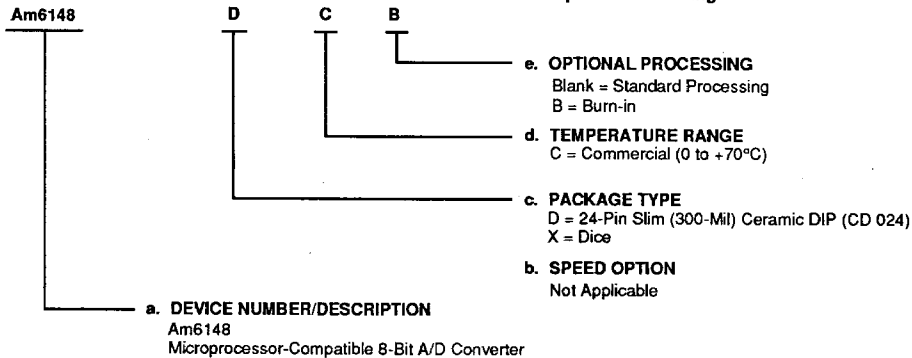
Am6148 D C B

e. OPTIONAL PROCESSING
Blank = Standard Processing
B = Burn-in

d. TEMPERATURE RANGE
C = Commercial (0 to +70°C)

c. PACKAGE TYPE
D = 24-Pin Slim (300-Mil) Ceramic DIP (CD 024)
X = Dice

b. SPEED OPTION
Not Applicable

a. DEVICE NUMBER/DESCRIPTION
Am6148
Microprocessor-Compatible 8-Bit A/D Converter